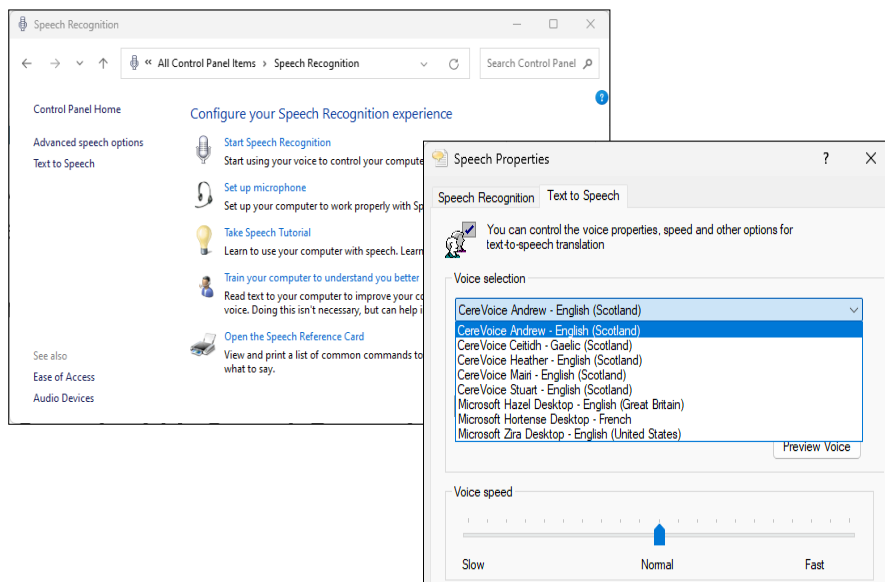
Speech Recognition

« All Control Panel Items › Speech Recognition

Search Control Panel

Control Panel Home

Advanced speech options

Text to Speech

Configure your Speech Recognition experience

Start Speech Recognition
Start using your voice to control your compute

Set up microphone
Set up your computer to work properly with Sp

Take Speech Tutorial
Learn to use your computer with speech. Learn

Train your computer to understand you better
Read text to your computer to improve your co voice. Doing this isn't necessary, but can help i

Open the Speech Reference Card
View and print a list of common commands to what to say.

See also

Ease of Access

Audio Devices

Speech Properties

?

Speech Recognition | Text to Speech

You can control the voice properties, speed and other options for text-to-speech translation

Voice selection

CereVoice Andrew - English (Scotland)

CereVoice Andrew - English (Scotland)
CereVoice Ceitidh - Gaelic (Scotland)
CereVoice Heather - English (Scotland)
CereVoice Mairi - English (Scotland)
CereVoice Stuart - English (Scotland)
Microsoft Hazel Desktop - English (Great Britain)
Microsoft Hortense Desktop - French
Microsoft Zira Desktop - English (United States)

Preview Voice

Voice speed

Slow

Normal

Fast